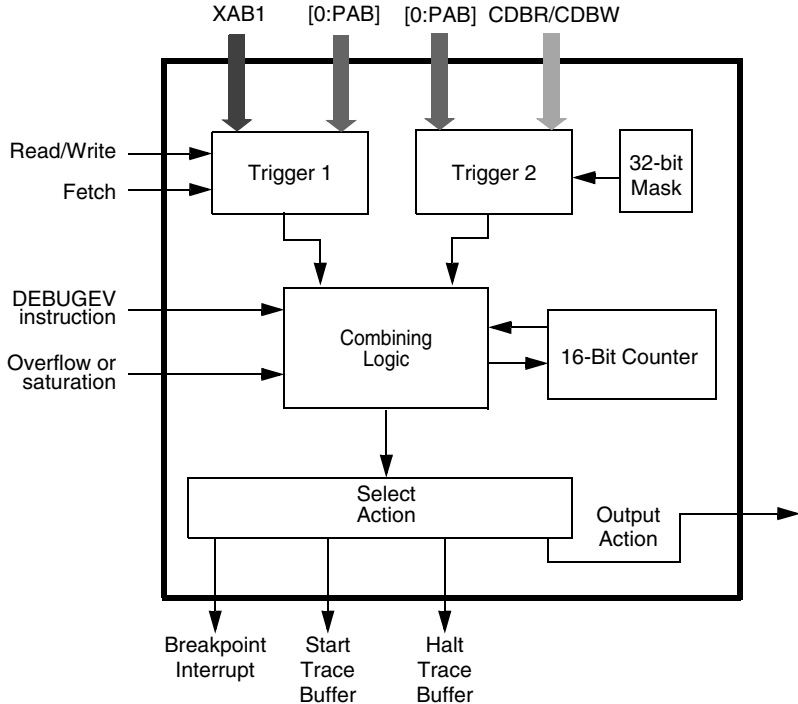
XAB1
[0:PAB]
[0:PAB]
CDBR/CDBW

Read/Write
Fetch

Trigger 1

Trigger 2

32-bit Mask

DEBUGEV instruction

Overflow or saturation

Combining Logic

16-Bit Counter

Select Action

Output Action

Breakpoint Interrupt

Start Trace Buffer

Halt Trace Buffer